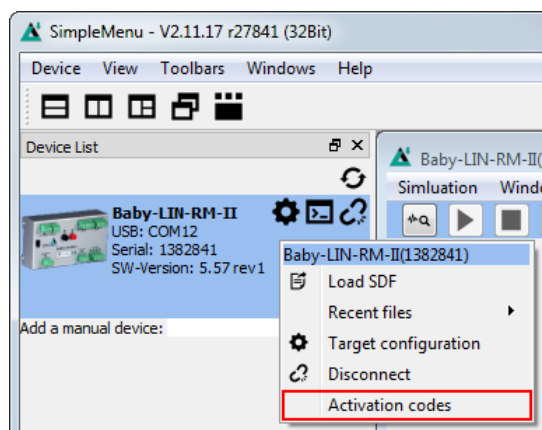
SimpleMenu - V2.11.17 r27841 (32Bit)

Device View Toolbars Windows Help

Device List

Baby-LIN-RM-II
USB: COM12
Serial: 1382841
SW-Version: 5.57 rev1

Add a manual device:

Baby-LIN-RM-II(

Simluation Windo

Baby-LIN-RM-II(1382841)
Load SDF
Recent files
Target configuration
Disconnect
Activation codes